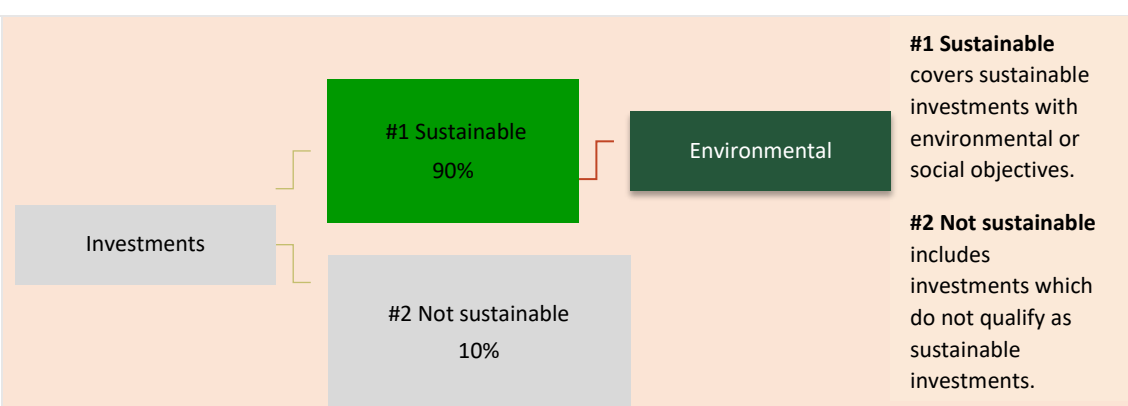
Investments

#1 Sustainable
90%

Environmental

#2 Not sustainable
10%

**#1 Sustainable** covers sustainable investments with environmental or social objectives.

**#2 Not sustainable** includes investments which do not qualify as sustainable investments.